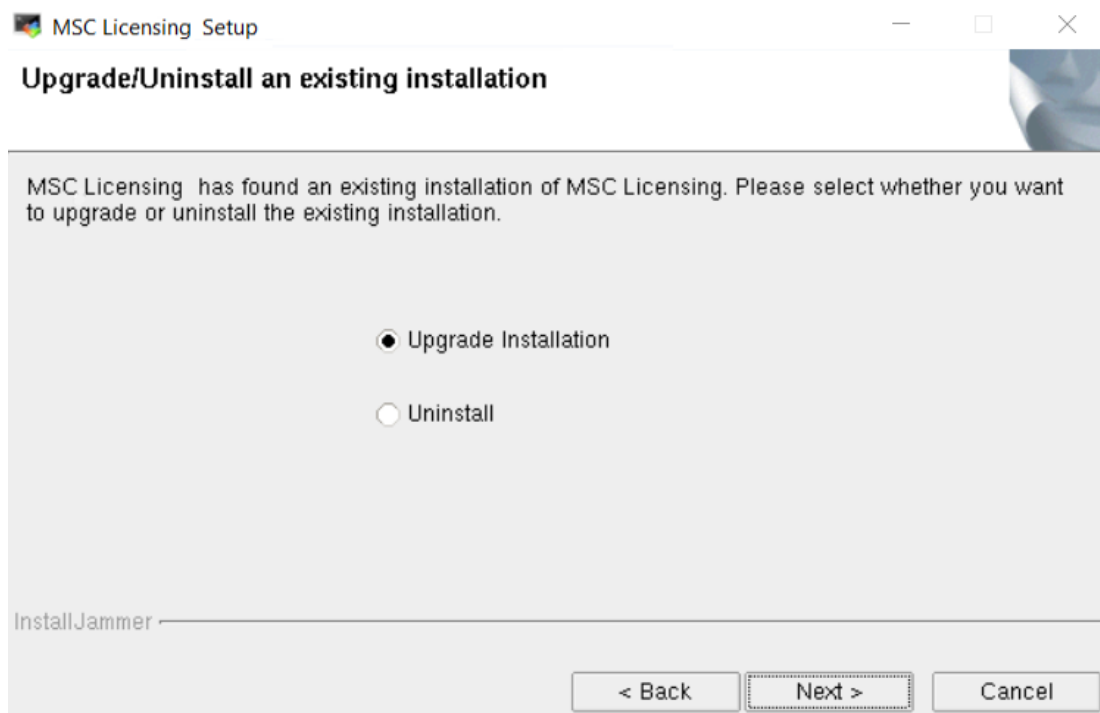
MSC Licensing Setup

Upgrade/Uninstall an existing installation

MSC Licensing has found an existing installation of MSC Licensing. Please select whether you want to upgrade or uninstall the existing installation.

Upgrade Installation

Uninstall

InstallJammer

< Back

Next >

Cancel